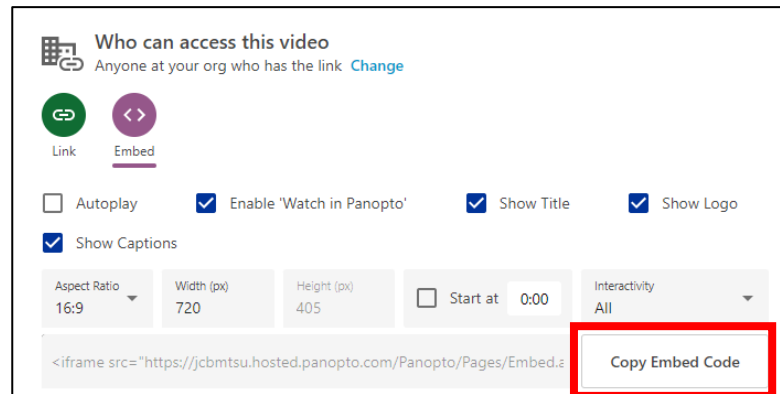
Who can access this video
Anyone at your org who has the link Change

Link

Embed

Autoplay Enable 'Watch in Panopto' Show Title Show Logo

Show Captions

Aspect Ratio
16:9

Width (px)
720

Height (px)
405

Start at 0:00

Interactivity
All

<iframe src="https://jcbmtsu.hosted.panopto.com/Panopto/Pages/Embed.a

Copy Embed Code